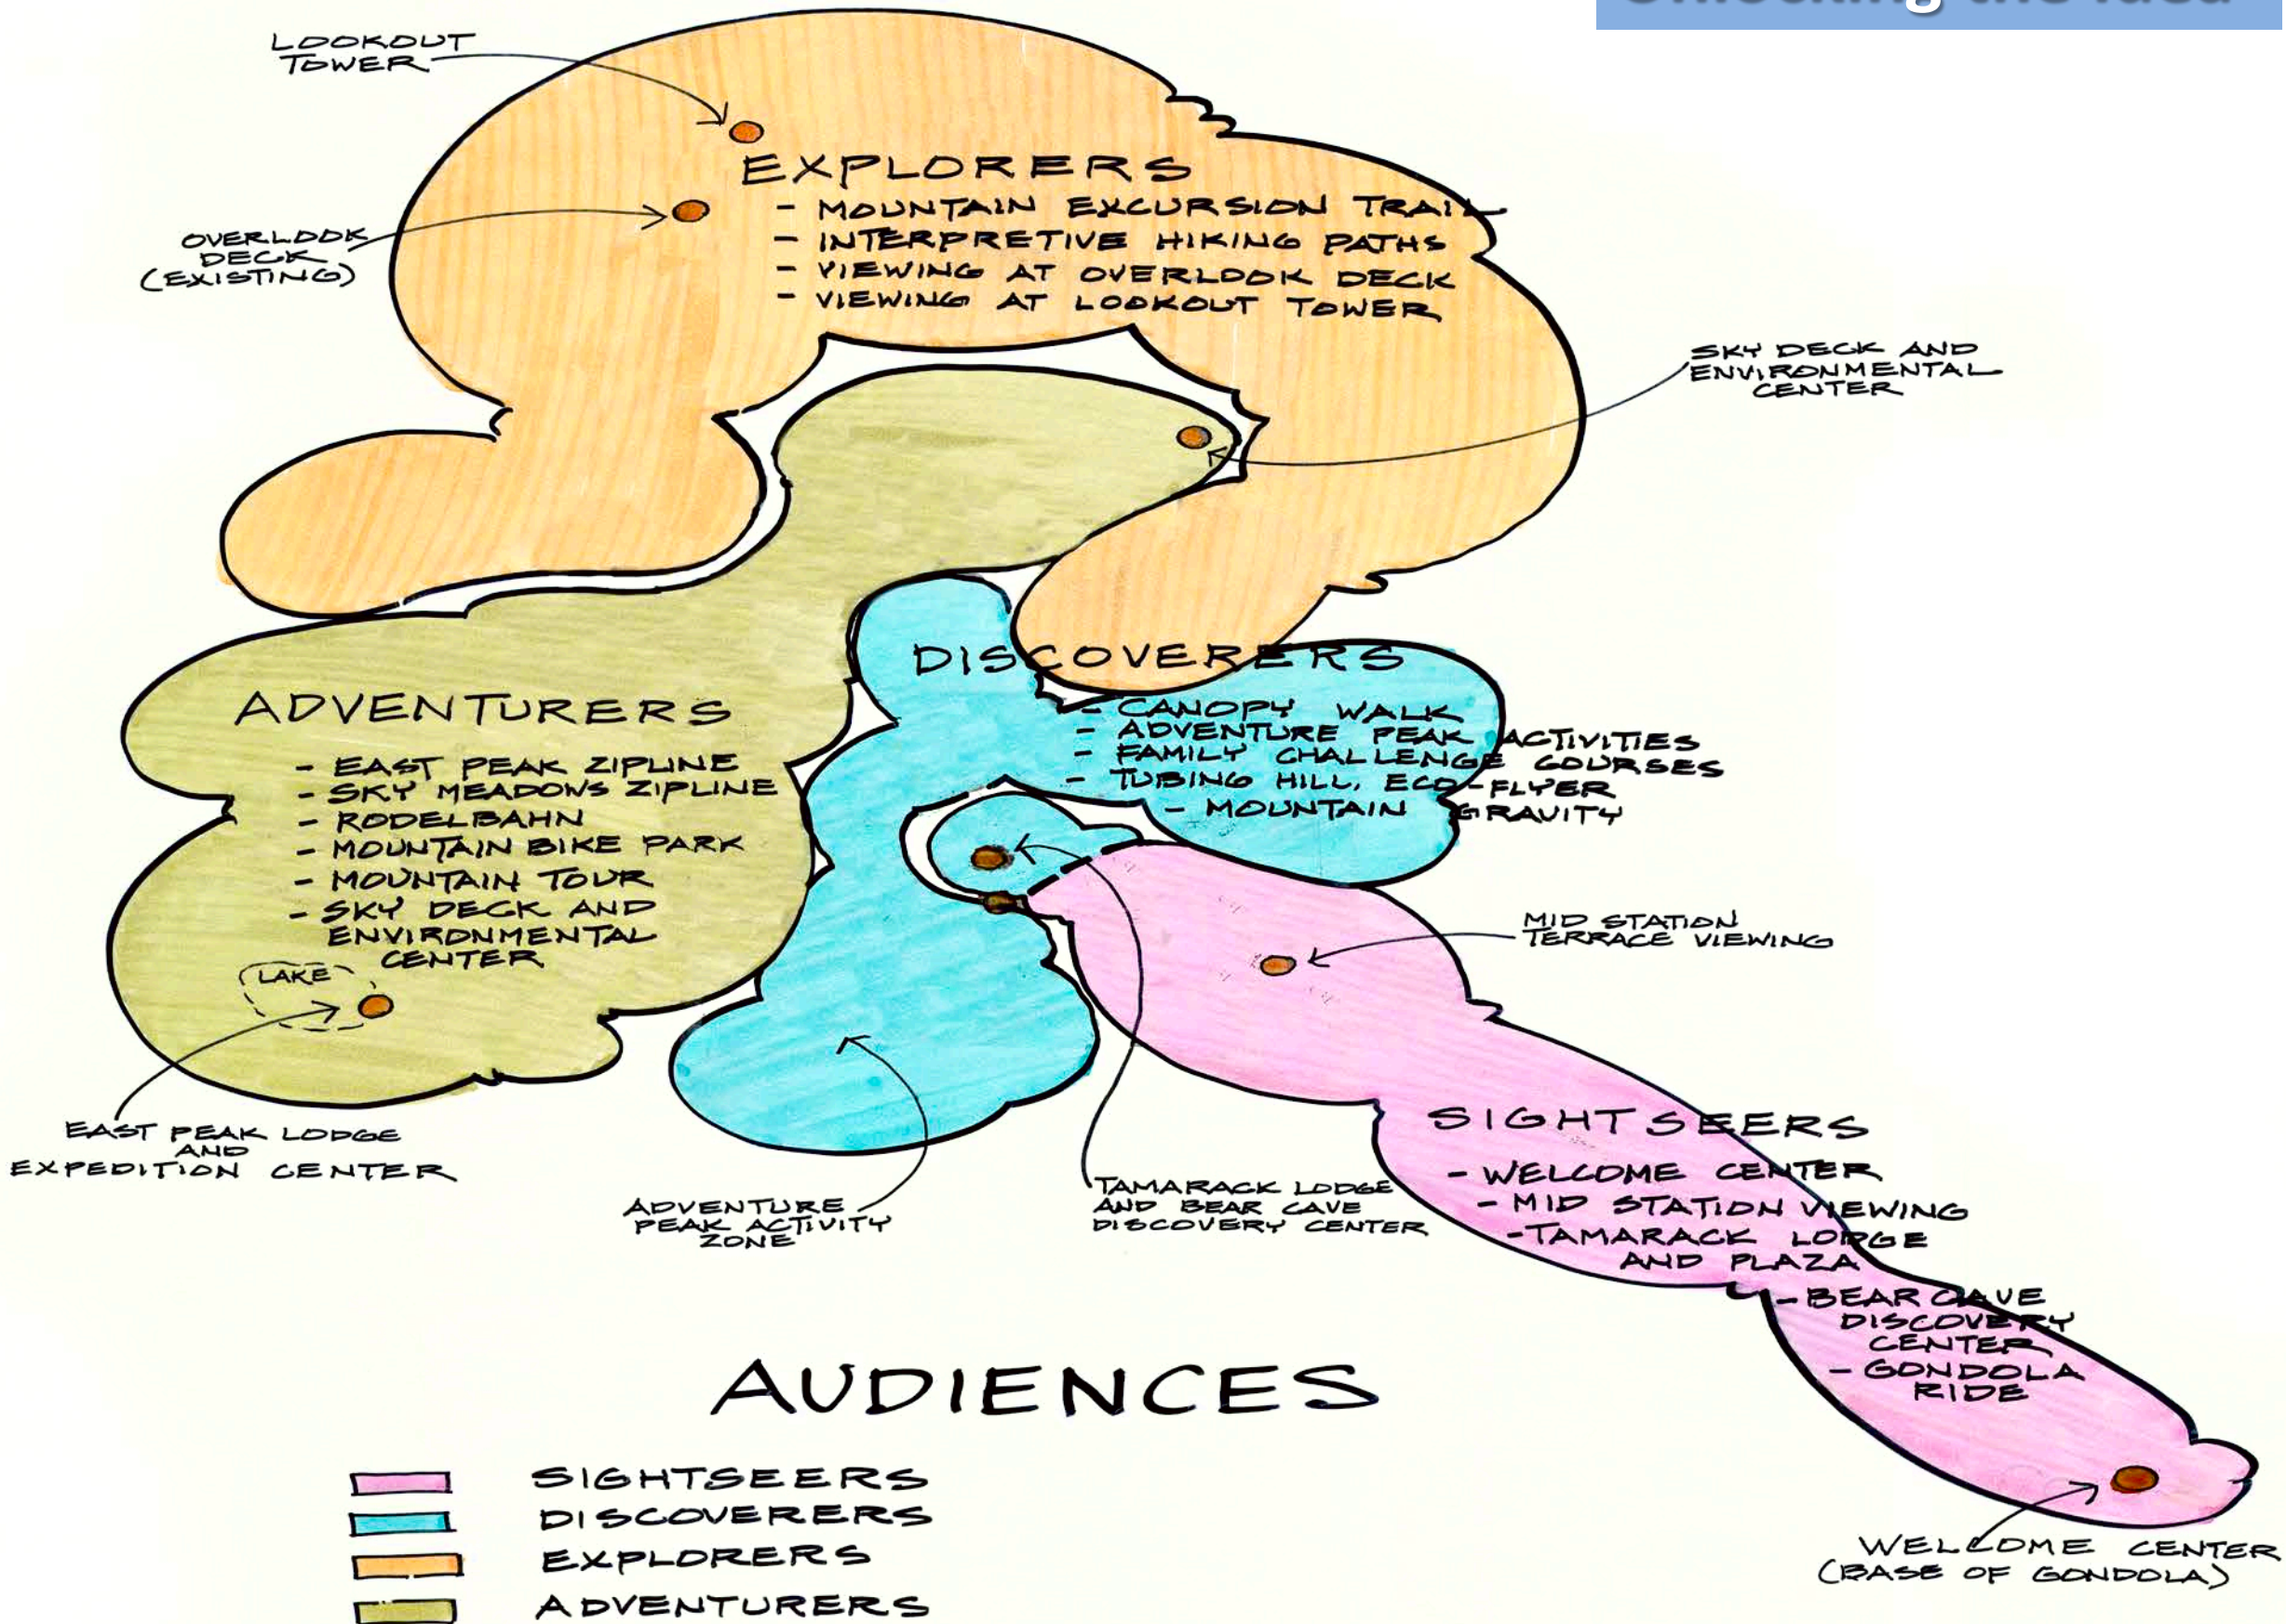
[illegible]

LOOKOUT TOWER

EXPLORERS
- MOUNTAIN EXCURSION TRAIL
- INTERPRETIVE HIKING PATHS
- VIEWING AT OVERLOOK DECK
- VIEWING AT LOOKOUT TOWER

OVERLOOK DECK (EXISTING)

SKY DECK AND ENVIRONMENTAL CENTER

DISCOVERERS
- CANOPY WALK
- ADVENTURE PEAK ACTIVITIES
- FAMILY CHALLENGE COURSES
- TUBING HILL, ECO-FLYER
- MOUNTAIN GRAVITY

ADVENTURERS
- EAST PEAK ZIPLINE
- SKY MEADOWS ZIPLINE
- RODELBAHN
- MOUNTAIN BIKE PARK
- MOUNTAIN TOUR
- SKY DECK AND ENVIRONMENTAL CENTER

LAKE

MID STATION TERRACE VIEWING

EAST PEAK LODGE AND EXPEDITION CENTER

ADVENTURE PEAK ACTIVITY ZONE

TAMARACK LODGE AND BEAR CAVE DISCOVERY CENTER

SIGHTSEERS
- WELCOME CENTER
- MID STATION VIEWING
- TAMARACK LODGE AND PLAZA
- BEAR CAVE DISCOVERY CENTER
- GONDOLA RIDE

AUDIENCES

SIGHTSEERS
DISCOVERERS
EXPLORERS
ADVENTURERS

WELCOME CENTER (BASE OF GONDOLA)